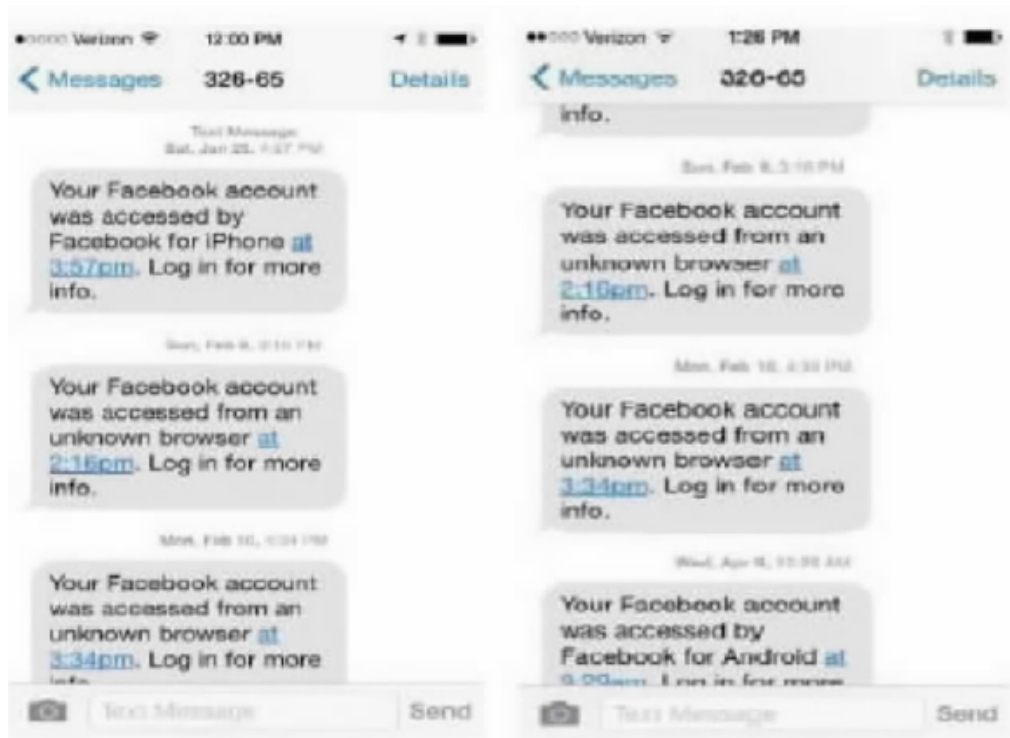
Verizon 12:00 PM

Messages 326-65 Details

Text Message
Sat, Jan 25, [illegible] PM

Your Facebook account was accessed by Facebook for iPhone at 3:57pm. Log in for more info.

Sun, Feb 9, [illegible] PM

Your Facebook account was accessed from an unknown browser at 2:16pm. Log in for more info.

Mon, Feb 10, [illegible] PM

Your Facebook account was accessed from an unknown browser at 3:34pm. Log in for more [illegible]

Text Message

Send

Verizon 1:26 PM

Messages 326-65 Details

info.

Sun, Feb 9, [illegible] PM

Your Facebook account was accessed from an unknown browser at 2:16pm. Log in for more info.

Mon, Feb 10, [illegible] PM

Your Facebook account was accessed from an unknown browser at 3:34pm. Log in for more info.

Wed, Apr 9, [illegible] AM

Your Facebook account was accessed by Facebook for Android at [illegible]

Text Message

Send